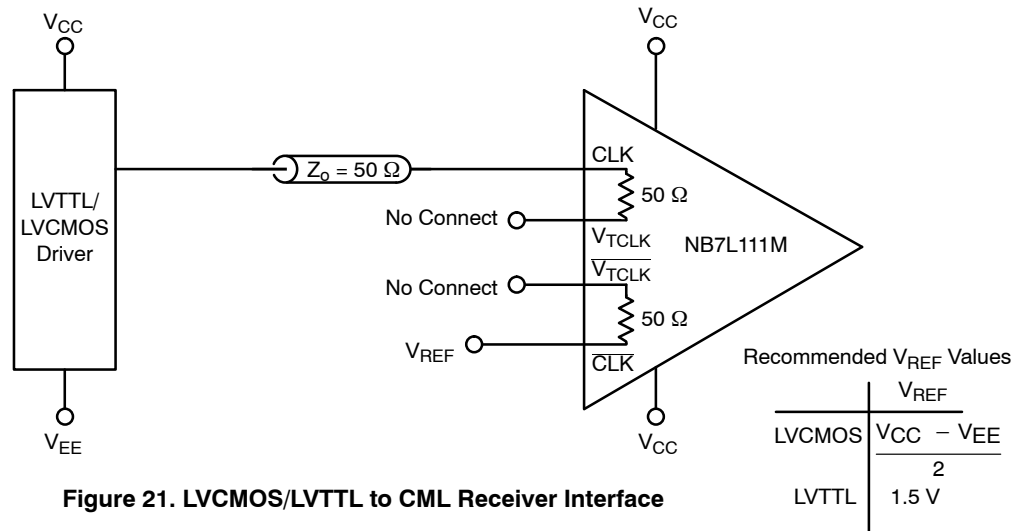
$V_{CC}$

LVTTL/ LVCMOS Driver

$V_{EE}$

$Z_o = 50\ \Omega$

$V_{CC}$

CLK

$50\ \Omega$

No Connect

$V_{TCLK}$

NB7L111M

$\overline{V_{TCLK}}$

No Connect

$50\ \Omega$

$V_{REF}$

$\overline{CLK}$

$V_{CC}$

Recommended $V_{REF}$ Values

| | $V_{REF}$ |
|---|---|
| LVCMOS | $\frac{V_{CC} - V_{EE}}{2}$ |
| LVTTL | 1.5 V |

**Figure 21. LVCMOS/LVTTL to CML Receiver Interface**